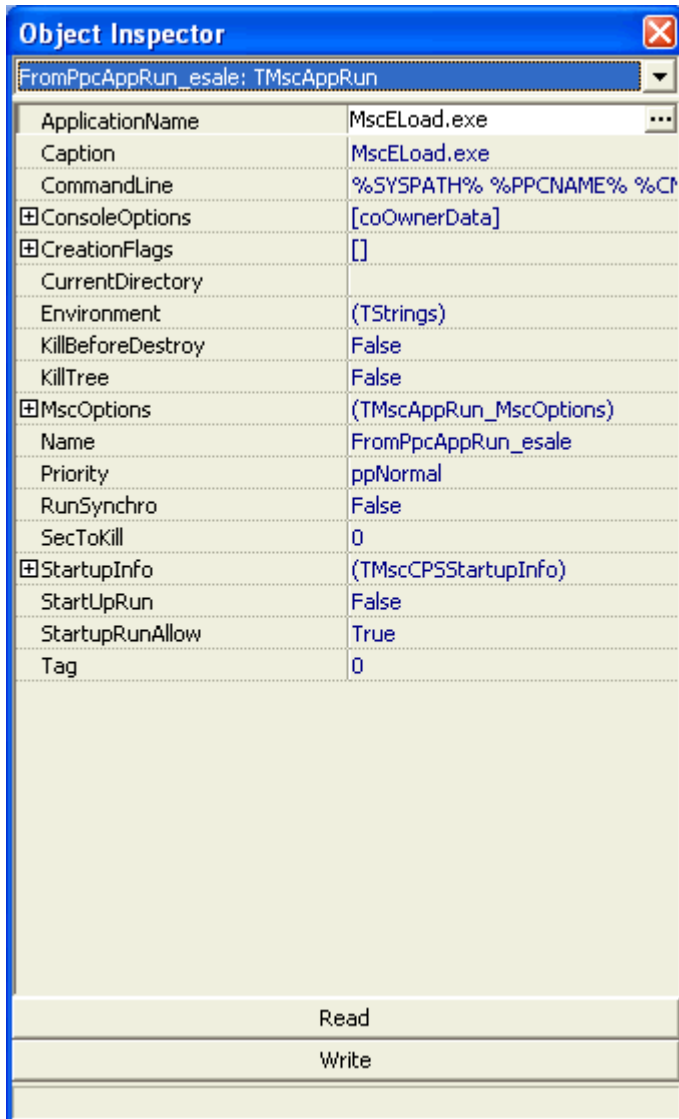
Object Inspector

FromPpcAppRun_esale: TMscAppRun

| | |
|---|---|
| ApplicationName | MscELoad.exe |
| Caption | MscELoad.exe |
| CommandLine | %SYSPATH% %PPCNAME% %C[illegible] |
| ⊞ConsoleOptions | [coOwnerData] |
| ⊞CreationFlags | [] |
| CurrentDirectory | |
| Environment | (TStrings) |
| KillBeforeDestroy | False |
| KillTree | False |
| ⊞MscOptions | (TMscAppRun_MscOptions) |
| Name | FromPpcAppRun_esale |
| Priority | ppNormal |
| RunSynchro | False |
| SecToKill | 0 |
| ⊞StartupInfo | (TMscCPSStartupInfo) |
| StartUpRun | False |
| StartupRunAllow | True |
| Tag | 0 |

Read

Write